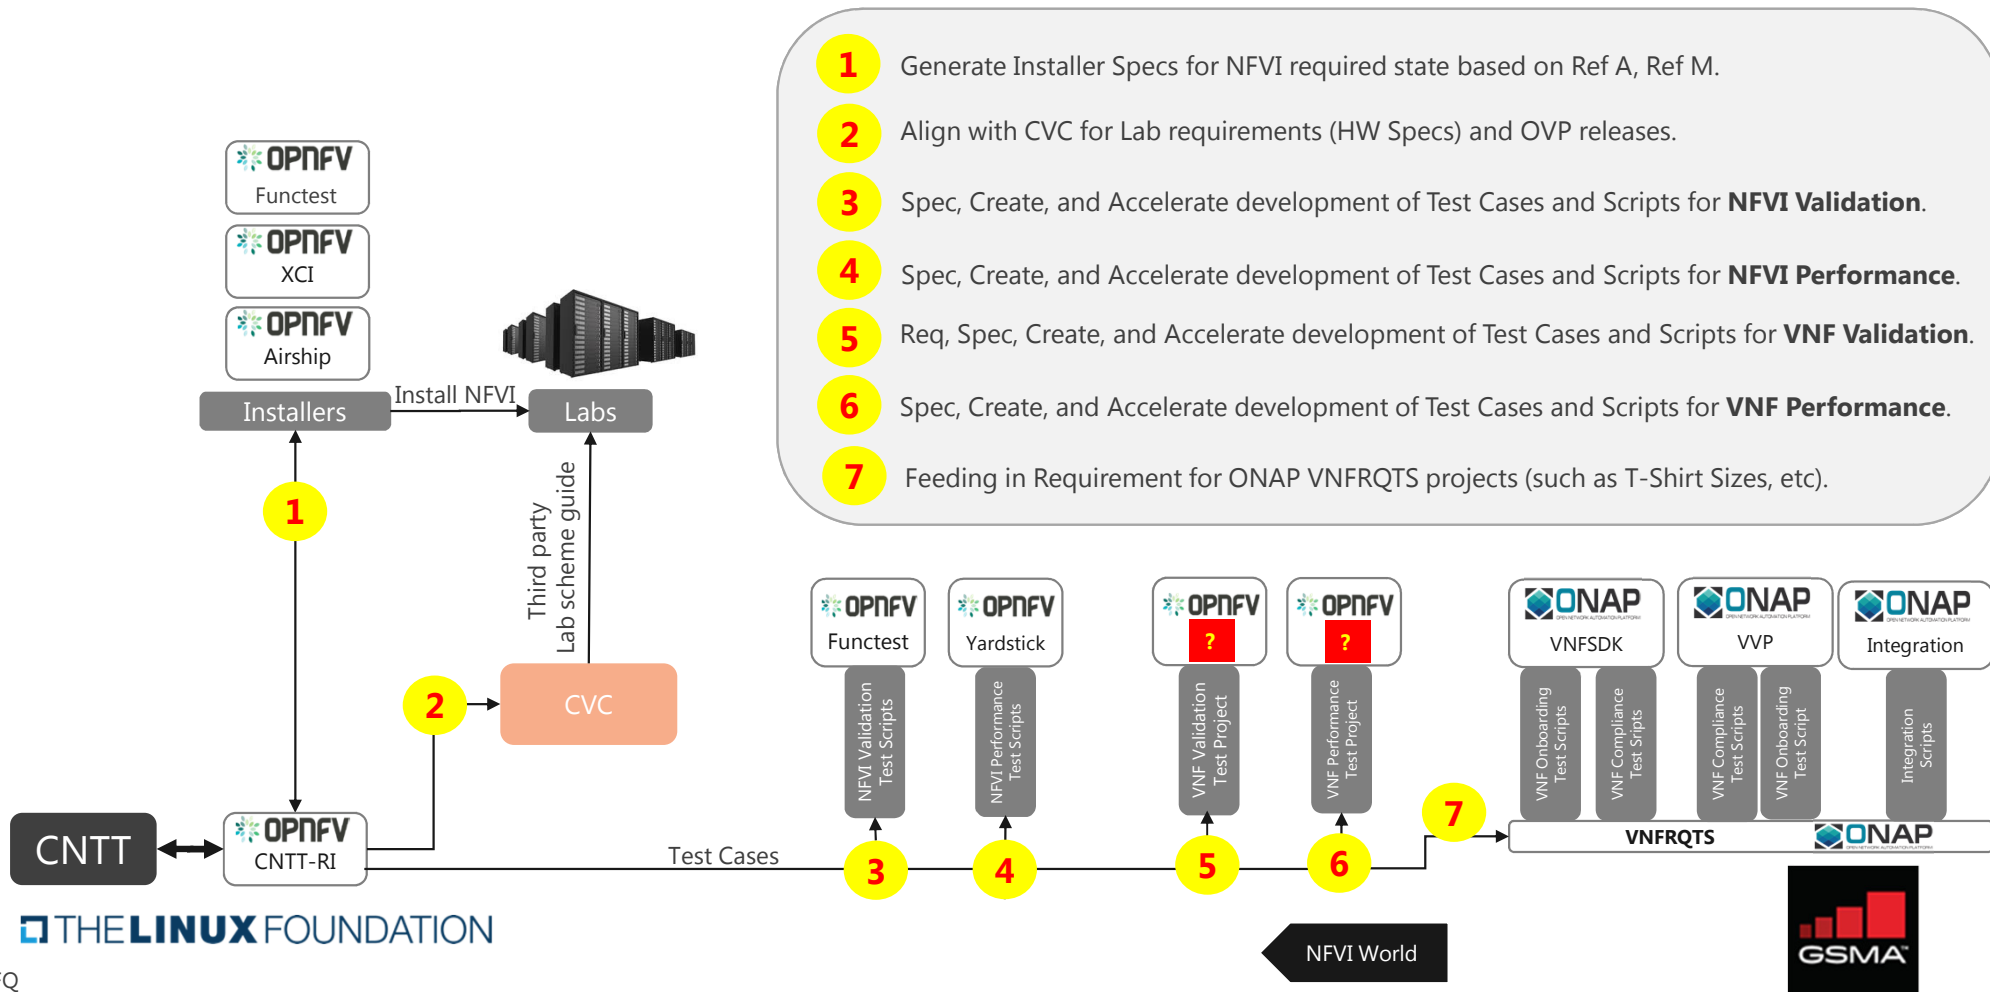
1 Generate Installer Specs for NFVI required state based on Ref A, Ref M.

2 Align with CVC for Lab requirements (HW Specs) and OVP releases.

3 Spec, Create, and Accelerate development of Test Cases and Scripts for **NFVI Validation**.

4 Spec, Create, and Accelerate development of Test Cases and Scripts for **NFVI Performance**.

5 Req, Spec, Create, and Accelerate development of Test Cases and Scripts for **VNF Validation**.

6 Spec, Create, and Accelerate development of Test Cases and Scripts for **VNF Performance**.

7 Feeding in Requirement for ONAP VNFRQTS projects (such as T-Shirt Sizes, etc).

OPNFV Functest
OPNFV XCI
OPNFV Airship
Installers
Install NFVI
Labs
Third party Lab scheme guide
1
2
CVC
CNTT
OPNFV CNTT-RI
Test Cases
THE LINUX FOUNDATION

OPNFV Functest
NFVI Validation Test Scripts
3
OPNFV Yardstick
NFVI Performance Test Scripts
4
OPNFV ?
VNF Validation Test Project
5
OPNFV ?
VNF Performance Test Project
6
7
ONAP VNFSDK
VNF Onboarding Test Scripts
VNF Compliance Test Sripts
ONAP VVP
VNF Compliance Test Scripts
VNF Onboarding Test Script
ONAP Integration
Integration Scripts
VNFRQTS ONAP
NFVI World
GSMA
'Q